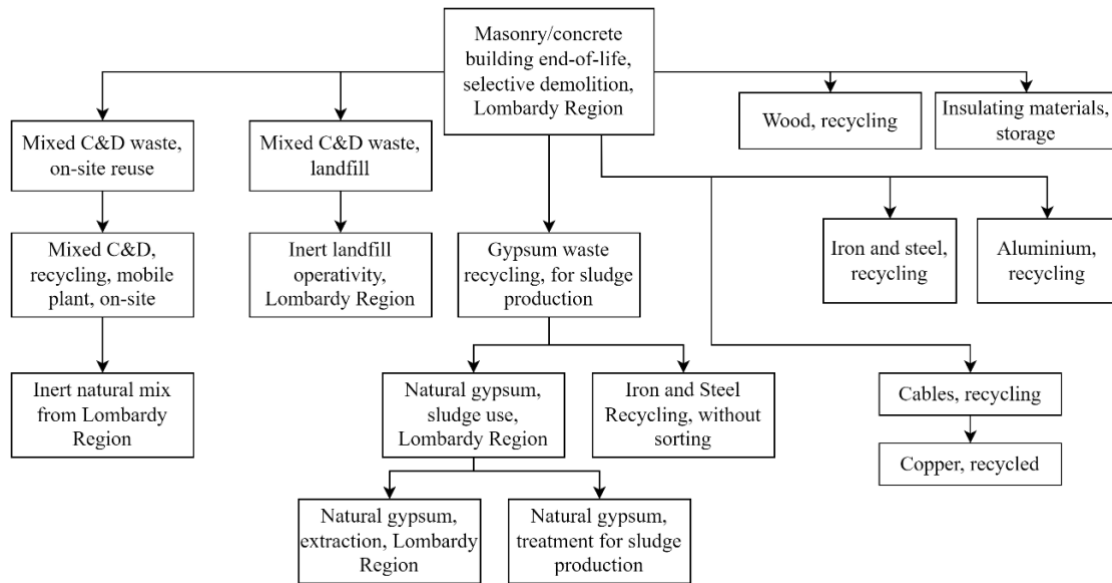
Masonry/concrete building end-of-life, selective demolition, Lombardy Region

Mixed C&D waste, on-site reuse

Mixed C&D, recycling, mobile plant, on-site

Inert natural mix from Lombardy Region

Mixed C&D waste, landfill

Inert landfill operativity, Lombardy Region

Gypsum waste recycling, for sludge production

Natural gypsum, sludge use, Lombardy Region

Natural gypsum, extraction, Lombardy Region

Natural gypsum, treatment for sludge production

Iron and Steel Recycling, without sorting

Wood, recycling

Insulating materials, storage

Iron and steel, recycling

Aluminium, recycling

Cables, recycling

Copper, recycled